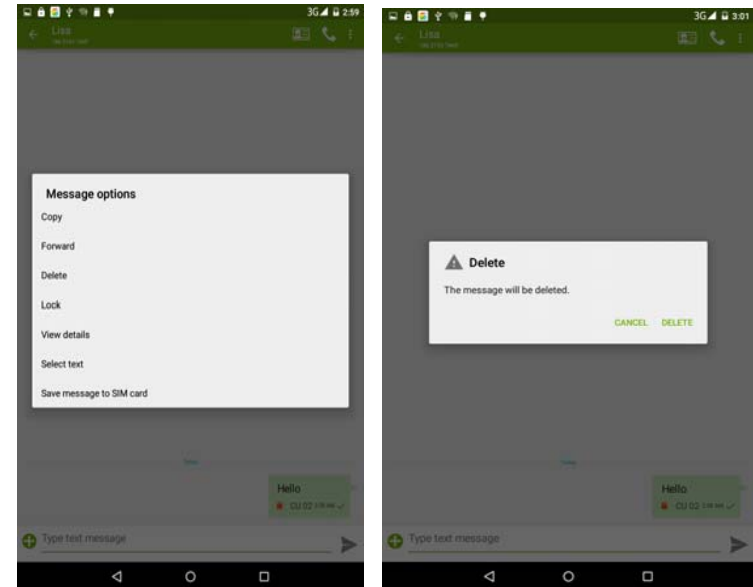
3G 2:59

Lisa

Message options

Copy

Forward

Delete

Lock

View details

Select text

Save message to SIM card

Hello

CU 02

Type text message

3G 3:01

Lisa

Delete

The message will be deleted.

CANCEL DELETE

Hello

CU 02

Type text message